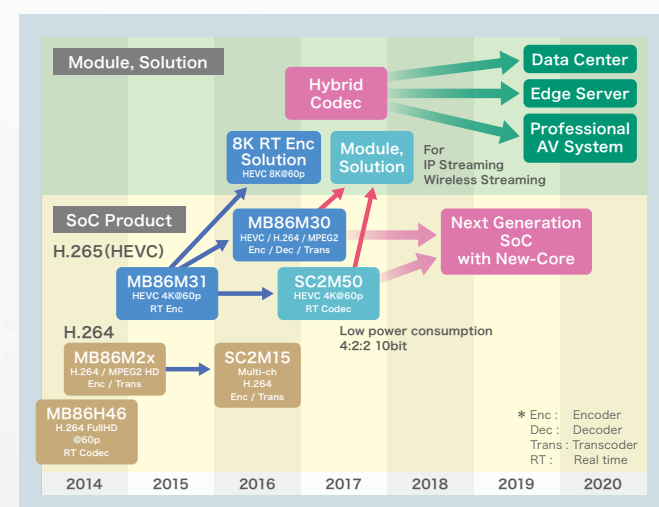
Module, Solution

Hybrid Codec

Data Center

Edge Server

Professional AV System

8K RT Enc Solution
HEVC 8K@60p

Module, Solution

For IP Streaming Wireless Streaming

SoC Product

H.265(HEVC)

MB86M30
HEVC / H.264 / MPEG2
Enc / Dec / Trans

Next Generation SoC with New-Core

MB86M31
HEVC 4K@60p
RT Enc

SC2M50
HEVC 4K@60p
RT Codec

H.264

Low power consumption
4:2:2 10bit

MB86M2x
H.264 / MPEG2 HD
Enc / Trans

SC2M15
Multi-ch
H.264
Enc / Trans

MB86H46
H.264 FullHD
@60p
RT Codec

* Enc : Encoder
Dec : Decoder
Trans : Transcoder
RT : Real time

| 2014 | 2015 | 2016 | 2017 | 2018 | 2019 | 2020 |
|---|---|---|---|---|---|---|